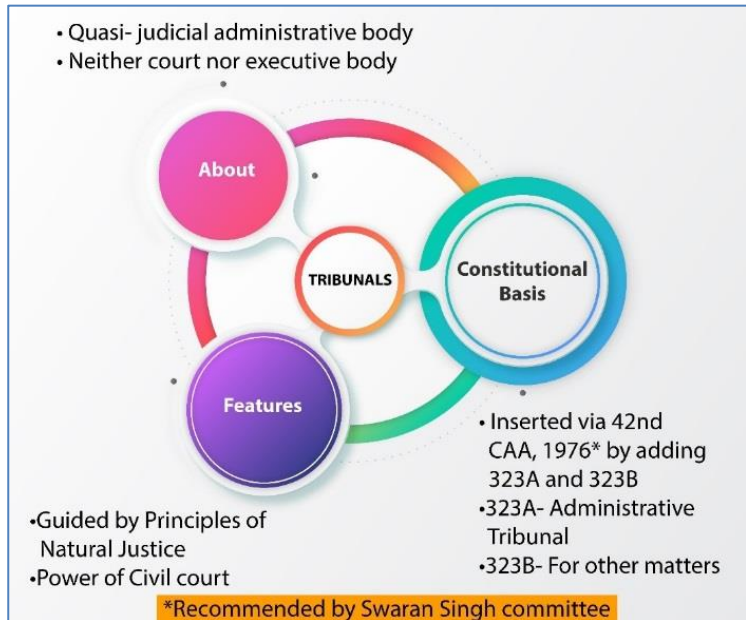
• Quasi- judicial administrative body
• Neither court nor executive body

About

TRIBUNALS

Constitutional Basis

Features

• Inserted via 42nd CAA, 1976* by adding 323A and 323B
•323A- Administrative Tribunal
•323B- For other matters

•Guided by Principles of Natural Justice
•Power of Civil court

*Recommended by Swaran Singh committee